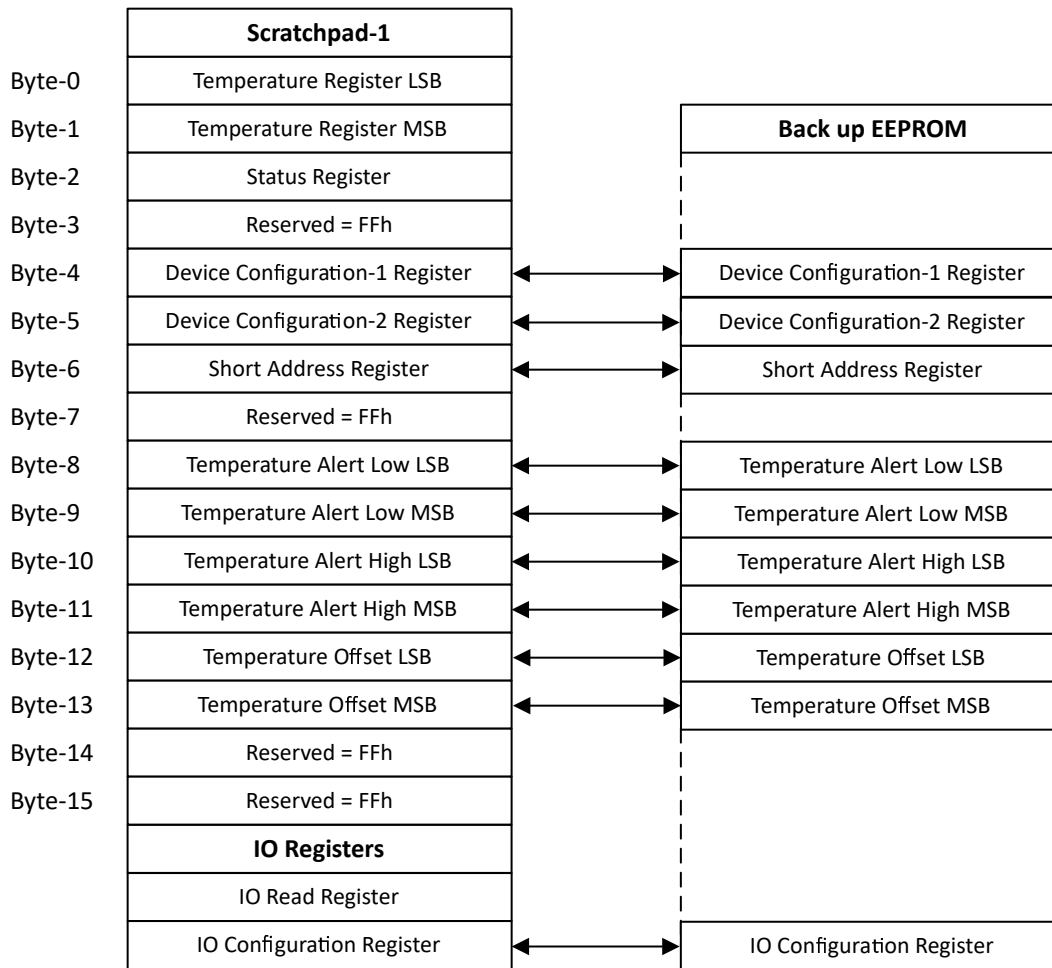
| | Scratchpad-1 | | Back up EEPROM |
|---|---|---|---|
| Byte-0 | Temperature Register LSB | | |
| Byte-1 | Temperature Register MSB | | |
| Byte-2 | Status Register | | |
| Byte-3 | Reserved = FFh | | |
| Byte-4 | Device Configuration-1 Register | ↔ | Device Configuration-1 Register |
| Byte-5 | Device Configuration-2 Register | ↔ | Device Configuration-2 Register |
| Byte-6 | Short Address Register | ↔ | Short Address Register |
| Byte-7 | Reserved = FFh | | |
| Byte-8 | Temperature Alert Low LSB | ↔ | Temperature Alert Low LSB |
| Byte-9 | Temperature Alert Low MSB | ↔ | Temperature Alert Low MSB |
| Byte-10 | Temperature Alert High LSB | ↔ | Temperature Alert High LSB |
| Byte-11 | Temperature Alert High MSB | ↔ | Temperature Alert High MSB |
| Byte-12 | Temperature Offset LSB | ↔ | Temperature Offset LSB |
| Byte-13 | Temperature Offset MSB | ↔ | Temperature Offset MSB |
| Byte-14 | Reserved = FFh | | |
| Byte-15 | Reserved = FFh | | |
| | IO Registers | | |
| | IO Read Register | | |
| | IO Configuration Register | ↔ | IO Configuration Register |